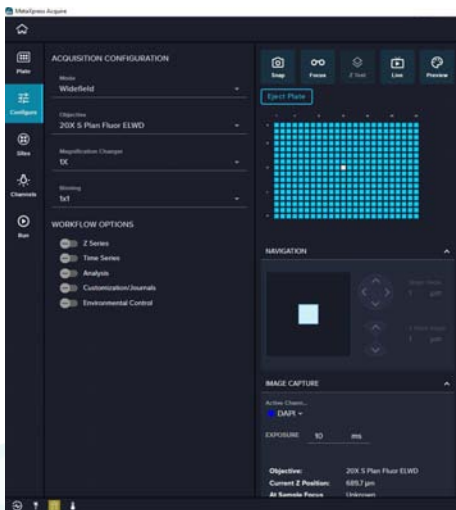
MetaXpress Acquire

Plate

Configure

Sites

Channels

Run

ACQUISITION CONFIGURATION

Mode
Widefield

Objective
20X S Plan Fluor ELWD

Magnification Changer
1X

Binning
1x1

WORKFLOW OPTIONS

Z Series

Time Series

Analysis

Customization/Journals

Environmental Control

Snap

Focus

Z Stat

Live

Preview

Eject Plate

NAVIGATION

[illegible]
1 µm

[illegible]
1 µm

IMAGE CAPTURE

Active Chann...
DAPI

EXPOSURE 10 ms

Objective: 20X S Plan Fluor ELWD

Current Z Position: 689.7 µm

At Sample Focus: Unknown